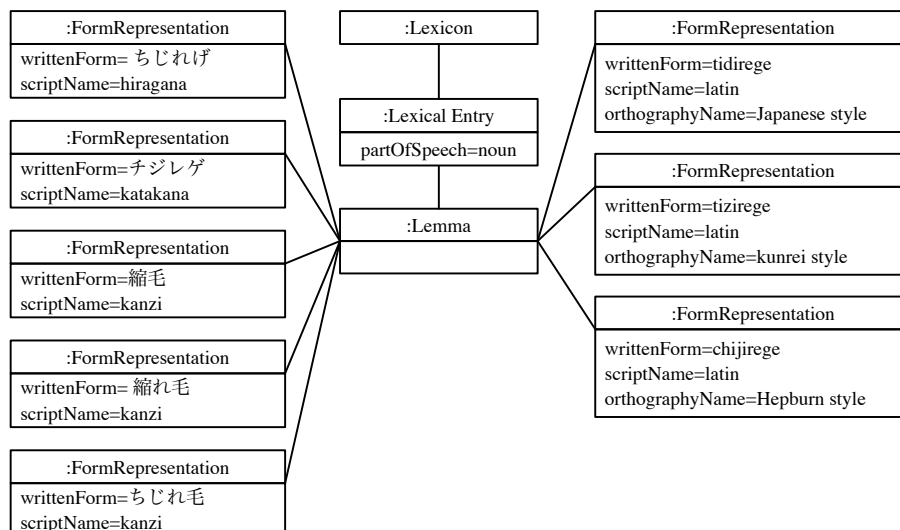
:FormRepresentation
writtenForm= ちじれげ
scriptName=hiragana

:FormRepresentation
writtenForm=チジレゲ
scriptName=katakana

:FormRepresentation
writtenForm=縮毛
scriptName=kanzi

:FormRepresentation
writtenForm= 縮れ毛
scriptName=kanzi

:FormRepresentation
writtenForm=ちじれ毛
scriptName=kanzi

:Lexicon

:Lexical Entry
partOfSpeech=noun

:Lemma

:FormRepresentation
writtenForm=tidirege
scriptName=latin
orthographyName=Japanese style

:FormRepresentation
writtenForm=tizirege
scriptName=latin
orthographyName=kunrei style

:FormRepresentation
writtenForm=chijirege
scriptName=latin
orthographyName=Hepburn style